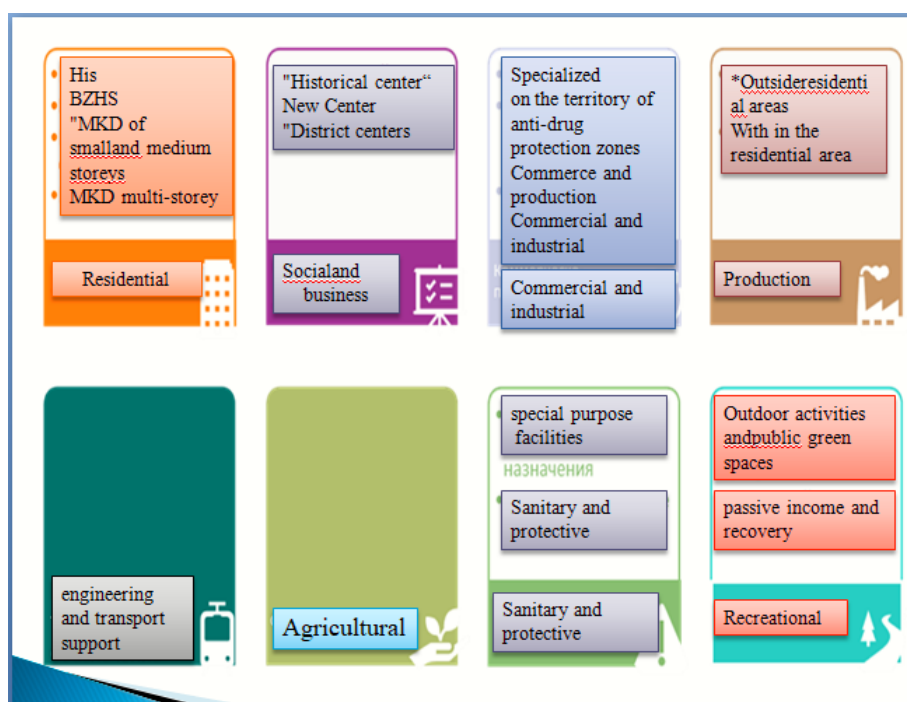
His
BZHS
"MKD of smalland medium storeys
MKD multi-storey

Residential

"Historical center"
New Center
"District centers

Socialand business

Specialized on the territory of anti-drug protection zones
Commerce and production
Commercial and industrial

Commercial and industrial

*Outsideresidential areas
With in the residential area

Production

engineering and transport support

Agricultural

special purpose facilities

назначения

Sanitary and protective

Sanitary and protective

Outdoor activities andpublic green spaces

passive income and recovery

Recreational